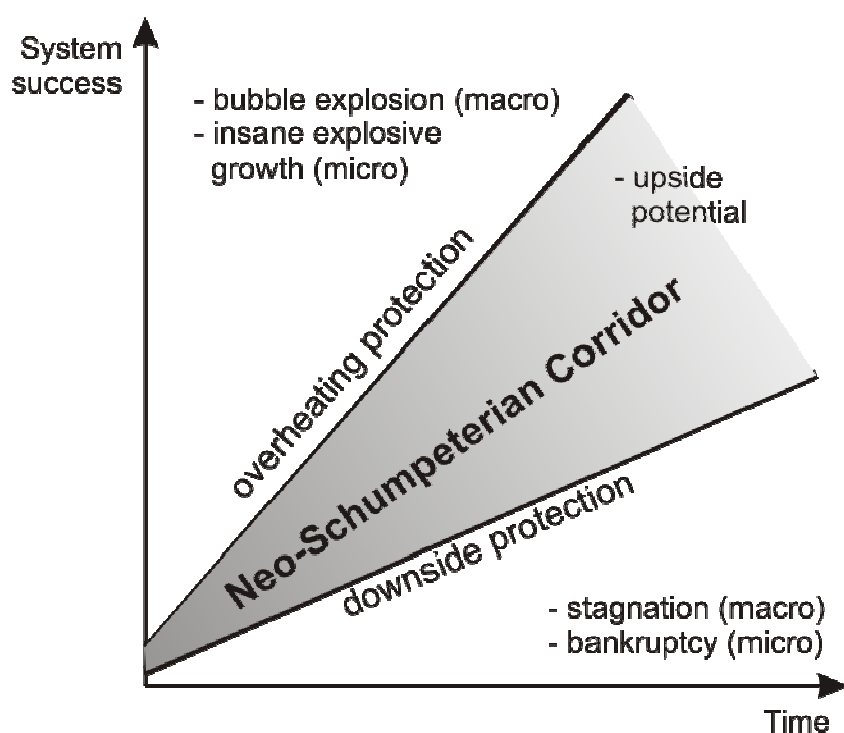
System success

- bubble explosion (macro)
- insane explosive growth (micro)

- upside potential

overheating protection

Neo-Schumpeterian Corridor

downside protection

- stagnation (macro)
- bankruptcy (micro)

Time